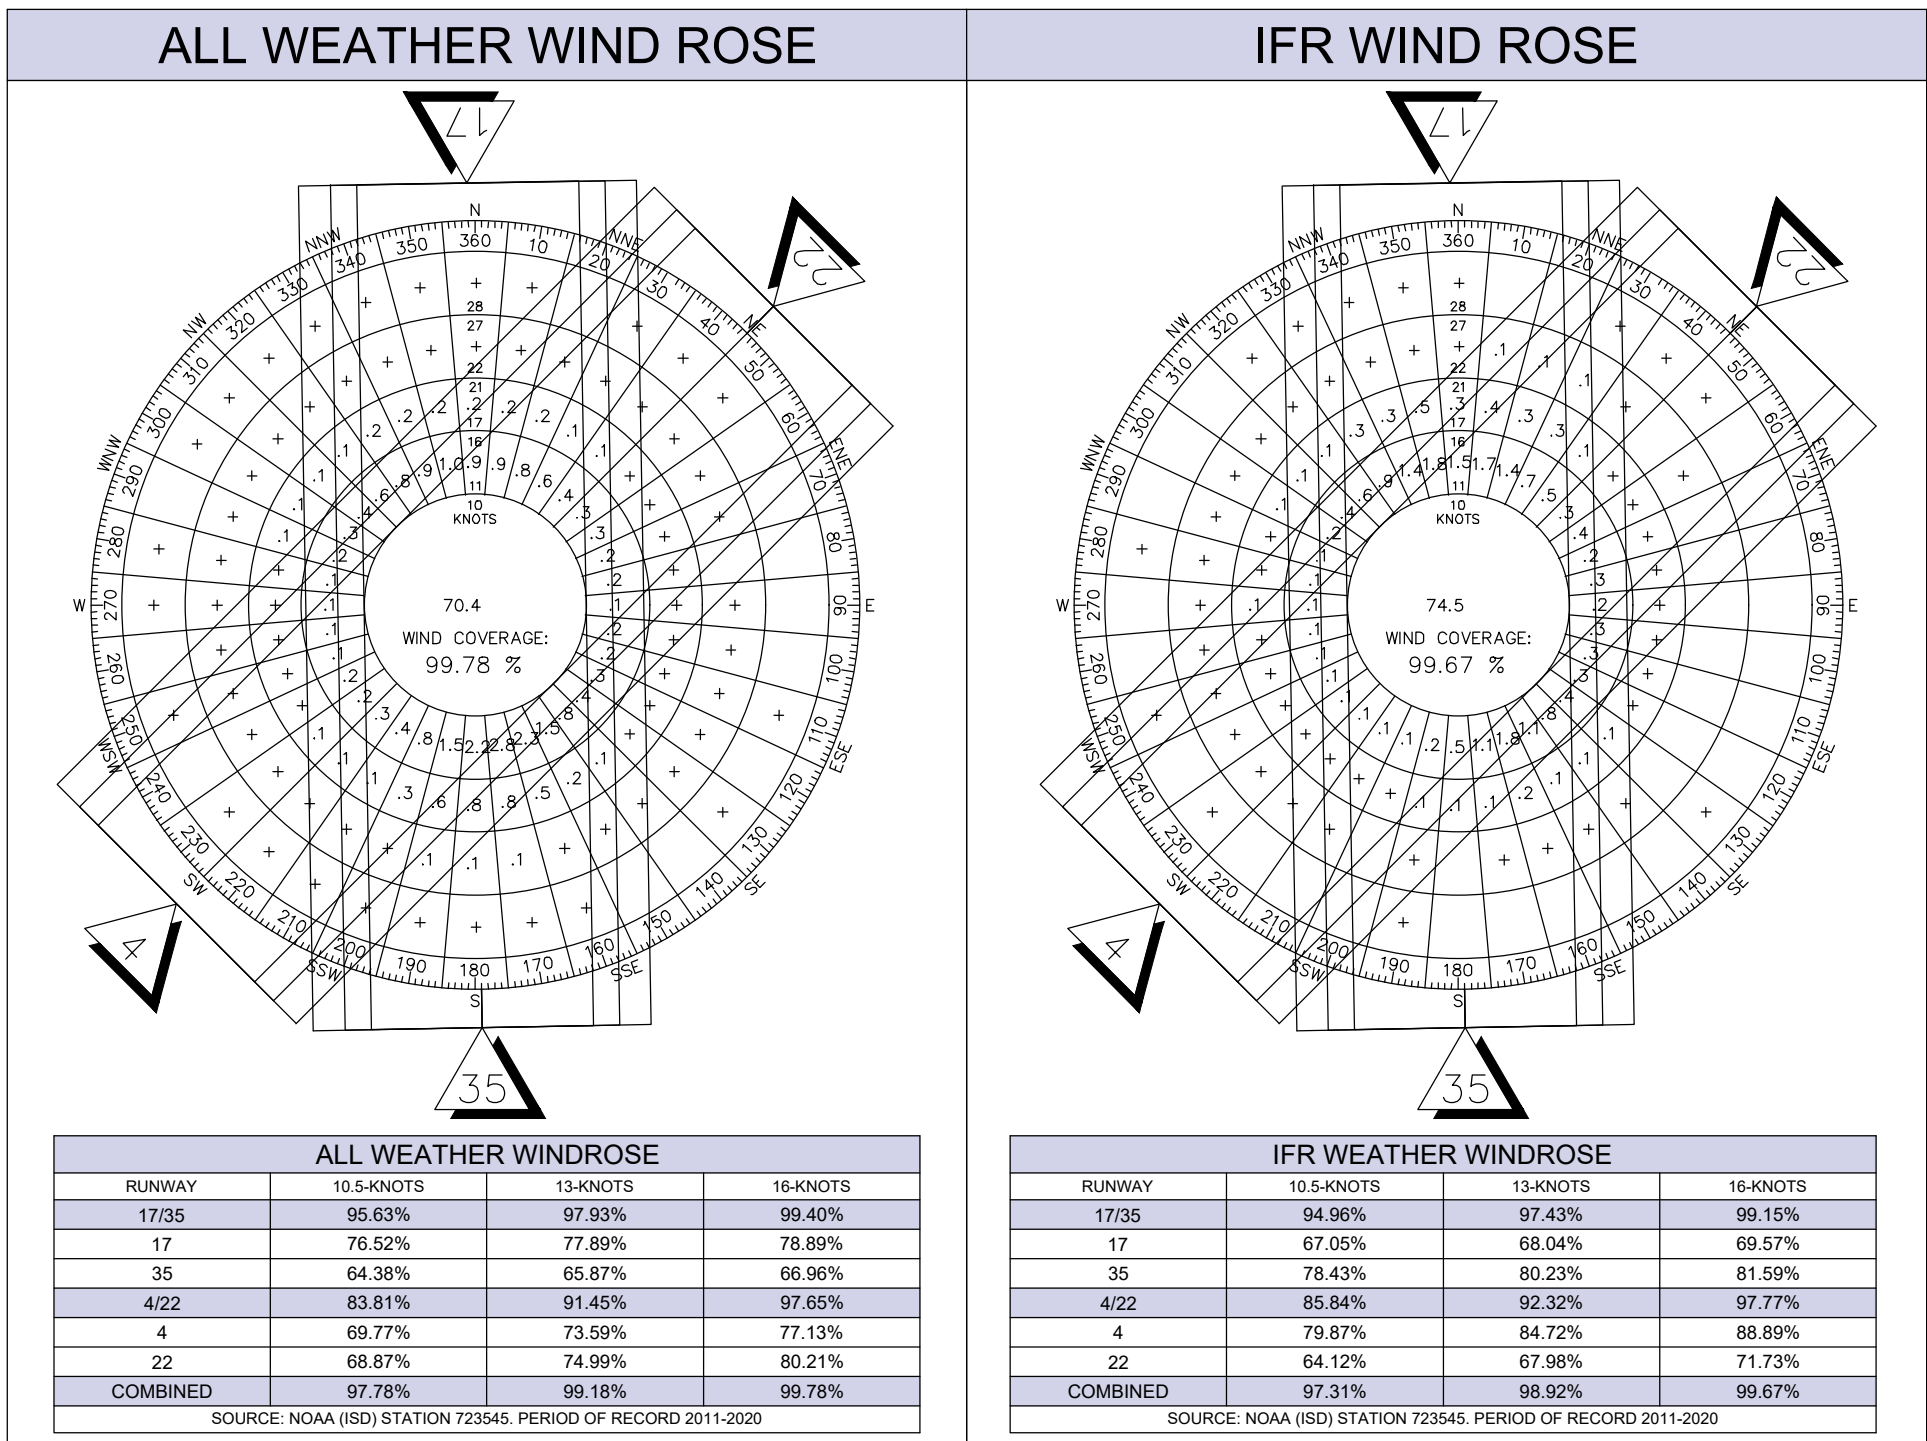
ALL WEATHER WIND ROSE

17

22

N

360 10 20 30 40 50 60 70 80 90 100 110 120 130 140 150 160 170 180 190 200 210 220 230 240 250 260 270 280 290 300 310 320 330 340 350

NNW NW WNW W WSW SW SSW S SSE SE ESE E ENE NE NNE

28 27 22 21 17 16 11 10 KNOTS

70.4

WIND COVERAGE:
99.78 %

4

35

IFR WIND ROSE

17

22

N

360 10 20 30 40 50 60 70 80 90 100 110 120 130 140 150 160 170 180 190 200 210 220 230 240 250 260 270 280 290 300 310 320 330 340 350

NNW NW WNW W WSW SW SSW S SSE SE ESE E ENE NE NNE

28 27 22 21 17 16 11 10 KNOTS

74.5

WIND COVERAGE:
99.67 %

4

35

| ALL WEATHER WINDROSE | | | |
|---|---|---|---|
| RUNWAY | 10.5-KNOTS | 13-KNOTS | 16-KNOTS |
| 17/35 | 95.63% | 97.93% | 99.40% |
| 17 | 76.52% | 77.89% | 78.89% |
| 35 | 64.38% | 65.87% | 66.96% |
| 4/22 | 83.81% | 91.45% | 97.65% |
| 4 | 69.77% | 73.59% | 77.13% |
| 22 | 68.87% | 74.99% | 80.21% |
| COMBINED | 97.78% | 99.18% | 99.78% |

SOURCE: NOAA (ISD) STATION 723545. PERIOD OF RECORD 2011-2020

| IFR WEATHER WINDROSE | | | |
|---|---|---|---|
| RUNWAY | 10.5-KNOTS | 13-KNOTS | 16-KNOTS |
| 17/35 | 94.96% | 97.43% | 99.15% |
| 17 | 67.05% | 68.04% | 69.57% |
| 35 | 78.43% | 80.23% | 81.59% |
| 4/22 | 85.84% | 92.32% | 97.77% |
| 4 | 79.87% | 84.72% | 88.89% |
| 22 | 64.12% | 67.98% | 71.73% |
| COMBINED | 97.31% | 98.92% | 99.67% |

SOURCE: NOAA (ISD) STATION 723545. PERIOD OF RECORD 2011-2020